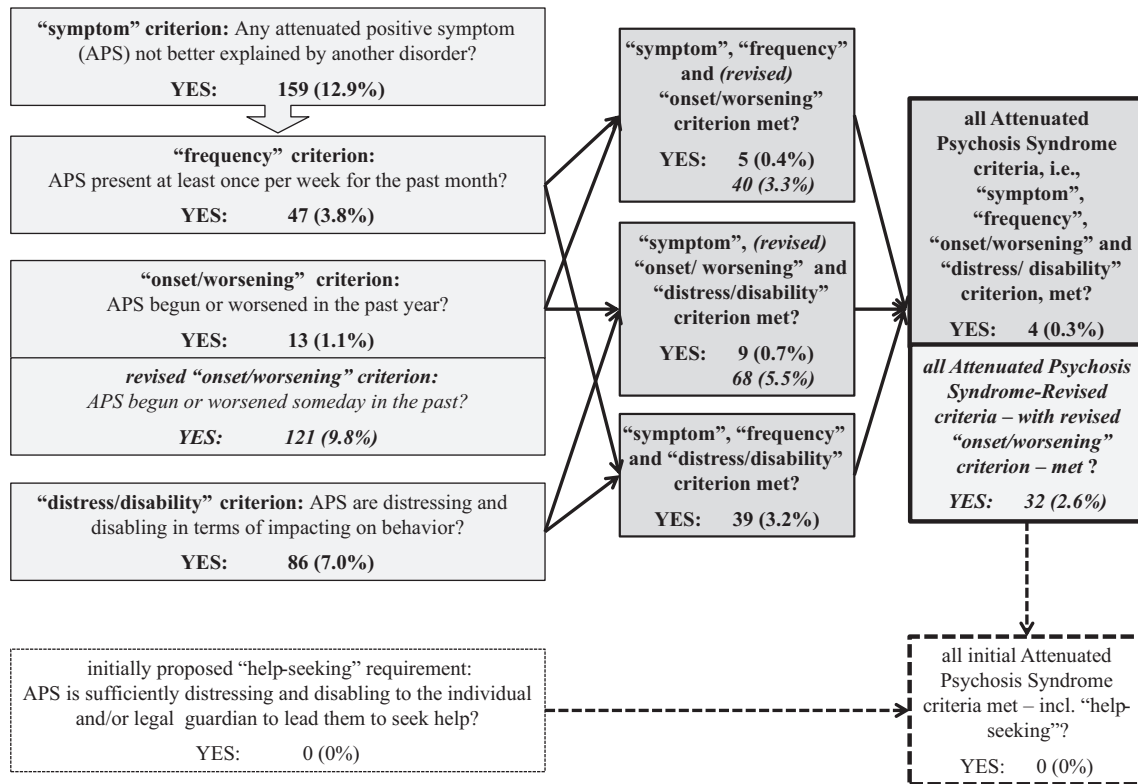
"symptom" criterion: Any attenuated positive symptom (APS) not better explained by another disorder?

YES: 159 (12.9%)

"frequency" criterion:
APS present at least once per week for the past month?

YES: 47 (3.8%)

"onset/worsening" criterion:
APS begun or worsened in the past year?

YES: 13 (1.1%)

revised "onset/worsening" criterion:
APS begun or worsened someday in the past?

YES: 121 (9.8%)

"distress/disability" criterion: APS are distressing and disabling in terms of impacting on behavior?

YES: 86 (7.0%)

initially proposed "help-seeking" requirement:
APS is sufficiently distressing and disabling to the individual and/or legal guardian to lead them to seek help?

YES: 0 (0%)

"symptom", "frequency" and (revised) "onset/worsening" criterion met?

YES: 5 (0.4%)
40 (3.3%)

"symptom", (revised) "onset/ worsening" and "distress/disability" criterion met?

YES: 9 (0.7%)
68 (5.5%)

"symptom", "frequency" and "distress/disability" criterion met?

YES: 39 (3.2%)

all Attenuated Psychosis Syndrome criteria, i.e., "symptom", "frequency", "onset/worsening" and "distress/ disability" criterion, met?

YES: 4 (0.3%)

all Attenuated Psychosis Syndrome-Revised criteria – with revised "onset/worsening" criterion – met ?

YES: 32 (2.6%)

all initial Attenuated Psychosis Syndrome criteria met – incl. "help-seeking"?

YES: 0 (0%)